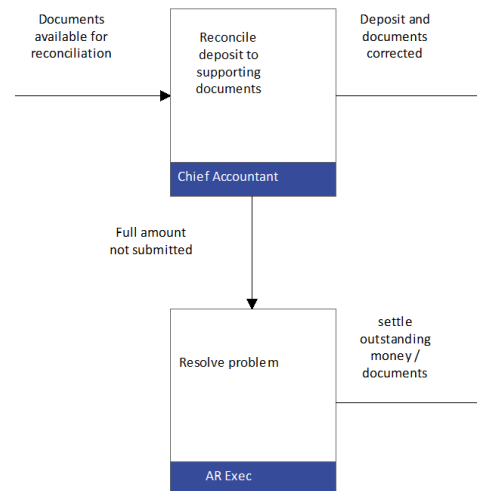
Documents available for reconciliation

Reconcile deposit to supporting documents

Deposit and documents corrected

Chief Accountant

Full amount not submitted

Resolve problem

settle outstanding money / documents

AR Exec